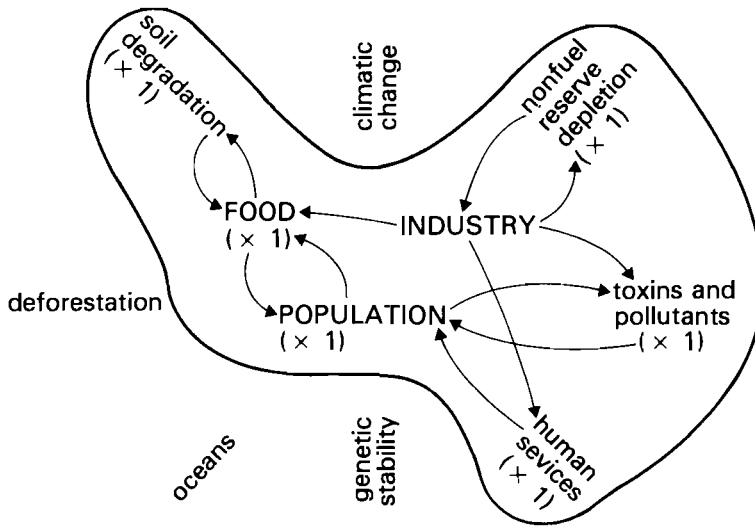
soil degradation ( × 1)

climatic change

nonfuel reserve depletion ( × 1)

FOOD ( × 1)

INDUSTRY

deforestation

POPULATION ( × 1)

toxins and pollutants ( × 1)

oceans

genetic stability

human sevices ( × 1)